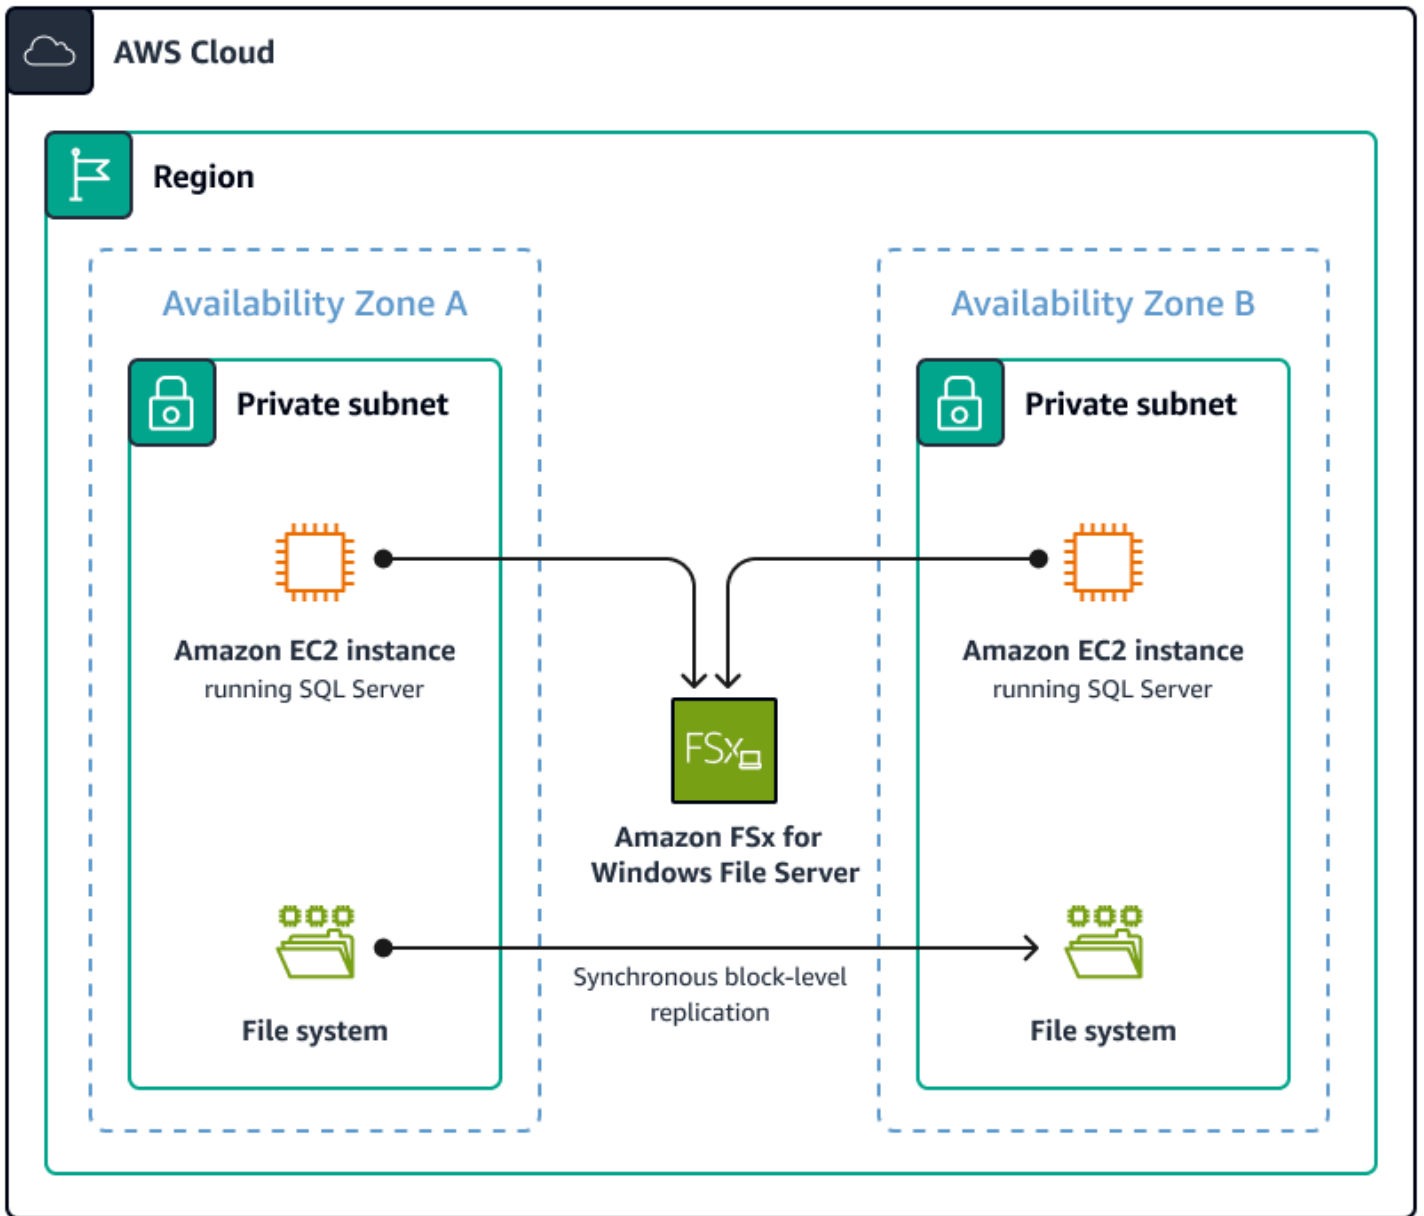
AWS Cloud

Region

Availability Zone A

Private subnet

Amazon EC2 instance
running SQL Server

File system

Availability Zone B

Private subnet

Amazon EC2 instance
running SQL Server

File system

FSx

Amazon FSx for Windows File Server

Synchronous block-level replication